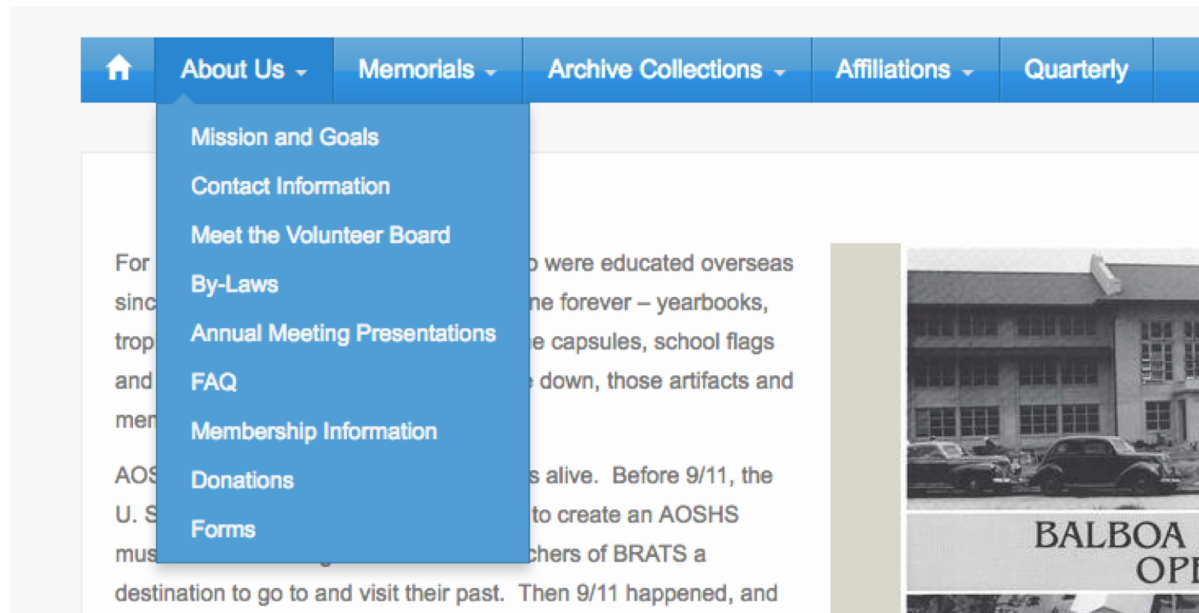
About Us Memorials Archive Collections Affiliations Quarterly

Mission and Goals
Contact Information
Meet the Volunteer Board
By-Laws
Annual Meeting Presentations
FAQ
Membership Information
Donations
Forms

For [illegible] o were educated overseas sinc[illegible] ne forever – yearbooks, trop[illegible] e capsules, school flags and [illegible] e down, those artifacts and mem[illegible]

AOS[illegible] s alive. Before 9/11, the U. S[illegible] to create an AOSHS mus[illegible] chers of BRATS a destination to go to and visit their past. Then 9/11 happened, and

BALBOA
OP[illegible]